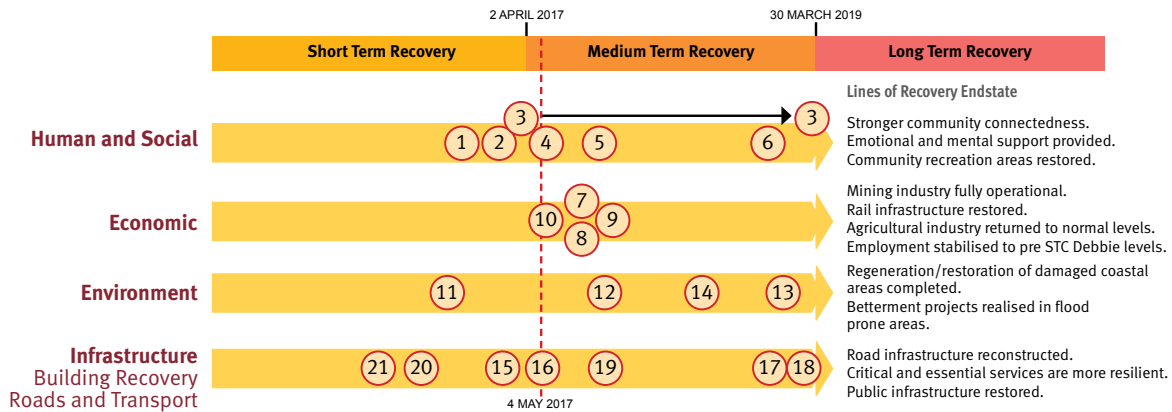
2 APRIL 2017

30 MARCH 2019

Short Term Recovery

Medium Term Recovery

Long Term Recovery

Lines of Recovery Endstate

Human and Social

3

1 2 4 5 6

3

Stronger community connectedness.
Emotional and mental support provided.
Community recreation areas restored.

Economic

7
10 9
8

Mining industry fully operational.
Rail infrastructure restored.
Agricultural industry returned to normal levels.
Employment stabilised to pre STC Debbie levels.

Environment

11 12 14 13

Regeneration/restoration of damaged coastal areas completed.
Betterment projects realised in flood prone areas.

Infrastructure
Building Recovery
Roads and Transport

21 20 15 16 19 17 18

Road infrastructure reconstructed.
Critical and essential services are more resilient.
Public infrastructure restored.

4 MAY 2017